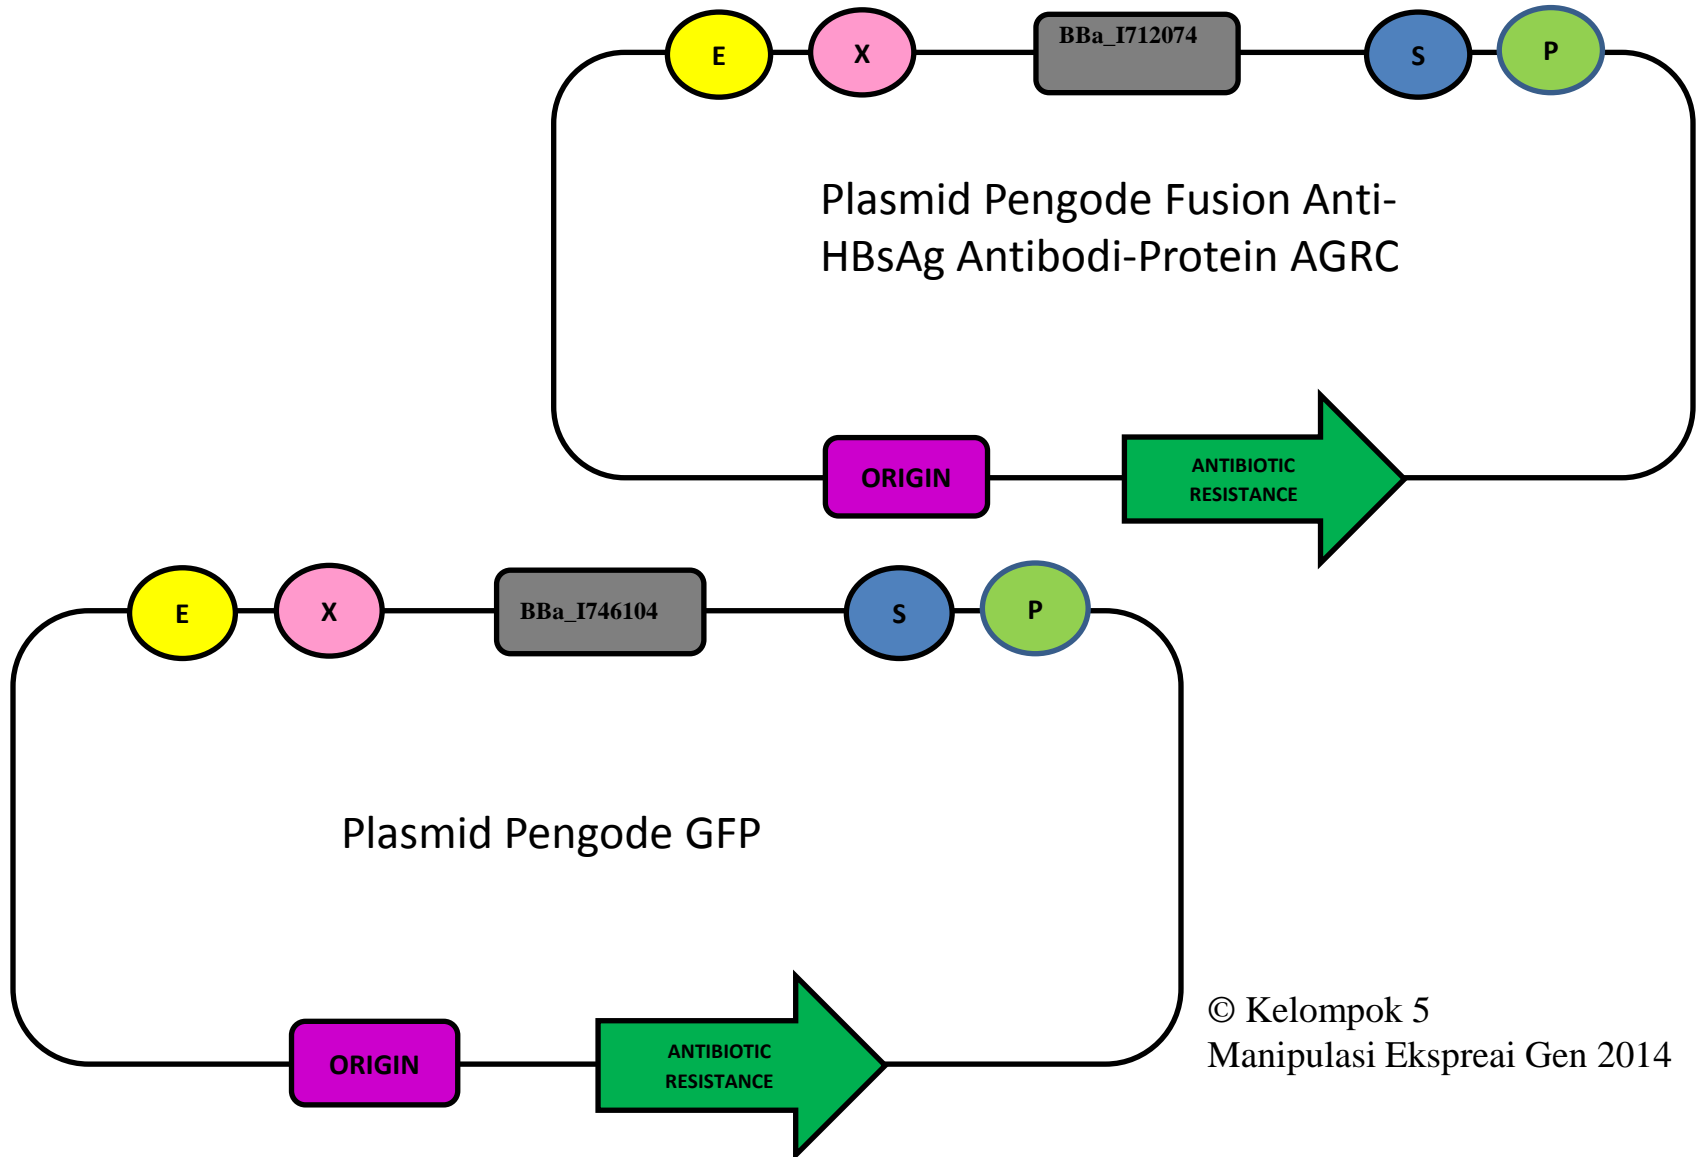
E X BBa_I712074 S P

Plasmid Pengode Fusion Anti-HBsAg Antibodi-Protein AGRC

ORIGIN

ANTIBIOTIC RESISTANCE

E X BBa_I746104 S P

Plasmid Pengode GFP

ORIGIN

ANTIBIOTIC RESISTANCE

© Kelompok 5
Manipulasi Ekspreai Gen 2014